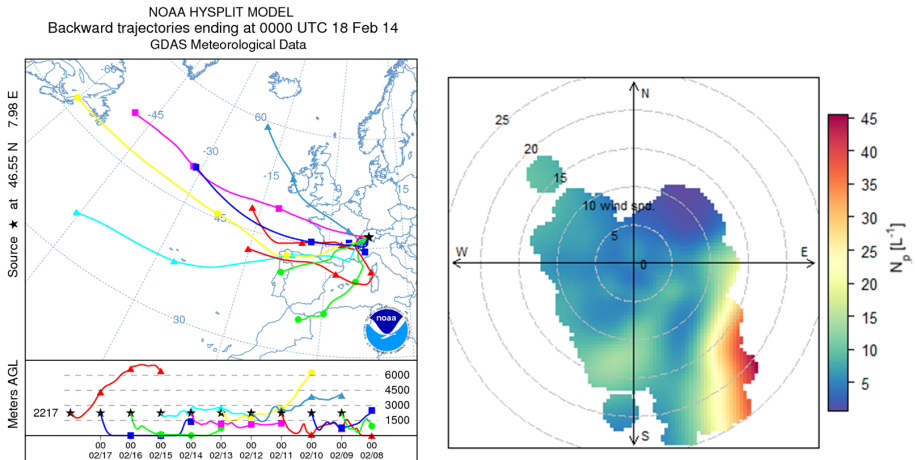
NOAA HYSPLIT MODEL
Backward trajectories ending at 0000 UTC 18 Feb 14
GDAS Meteorological Data

Source ★ at 46.55 N 7.98 E

-60
-45
-30
60
-15
15
45
30
-30

noaa

Meters AGL
2217
6000
4500
3000
1500

00 02/17
00 02/16
00 02/15
00 02/14
00 02/13
00 02/12
00 02/11
00 02/10
00 02/09
00 02/08

N
W
E
S
25
20
15
10 wind spd.
5
0

$N_p$ [$L^{-1}$]
45
40
35
30
25
20
15
10
5